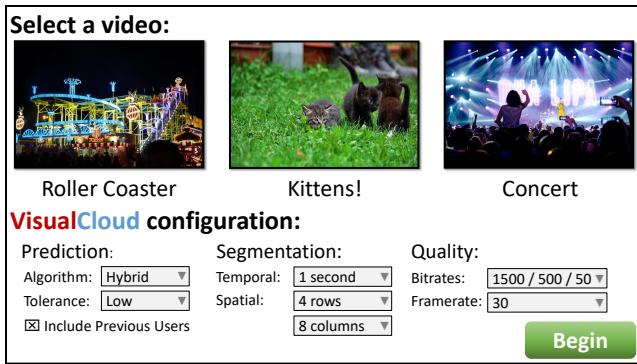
Select a video:

Roller Coaster

Kittens!

Concert

VisualCloud configuration:

Prediction:

Algorithm: Hybrid

Tolerance: Low

☒ Include Previous Users

Segmentation:

Temporal: 1 second

Spatial: 4 rows

8 columns

Quality:

Bitrates: 1500 / 500 / 50

Framerate: 30

Begin